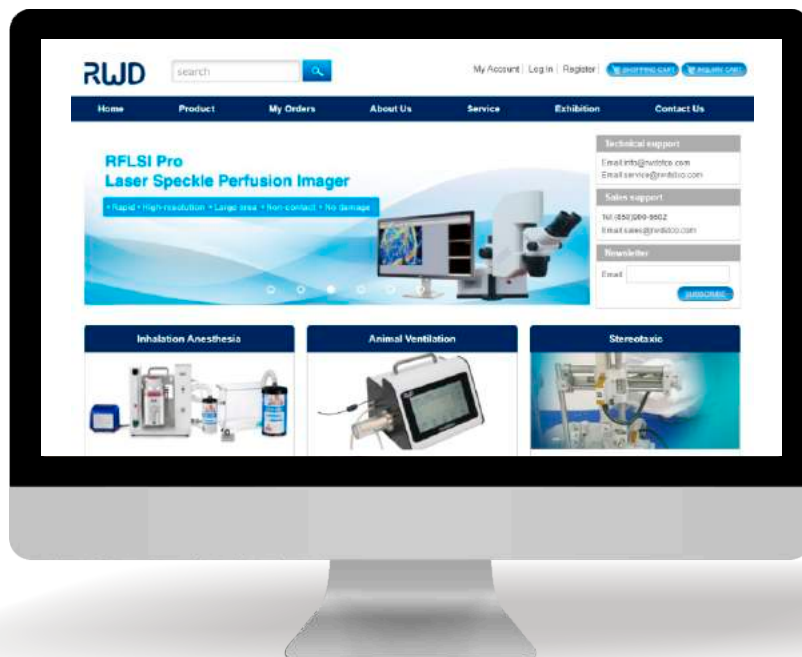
RWD

search

My Account | Log In | Register | SHOPPING CART | INQUIRE CART

Home Product My Orders About Us Service Exhibition Contact Us

RFLSI Pro
Laser Speckle Perfusion Imager

• Rapid • High-resolution • Large area • Non-contact • No damage

Technical support
Email:info@rwdstco.com
Email:service@rwdstco.com

Sales support
Tel:(858)900-9602
Email:sales@rwdstco.com

Newsletter
Email

SUBSCRIBE

Inhalation Anesthesia

Animal Ventilation

Stereotaxic